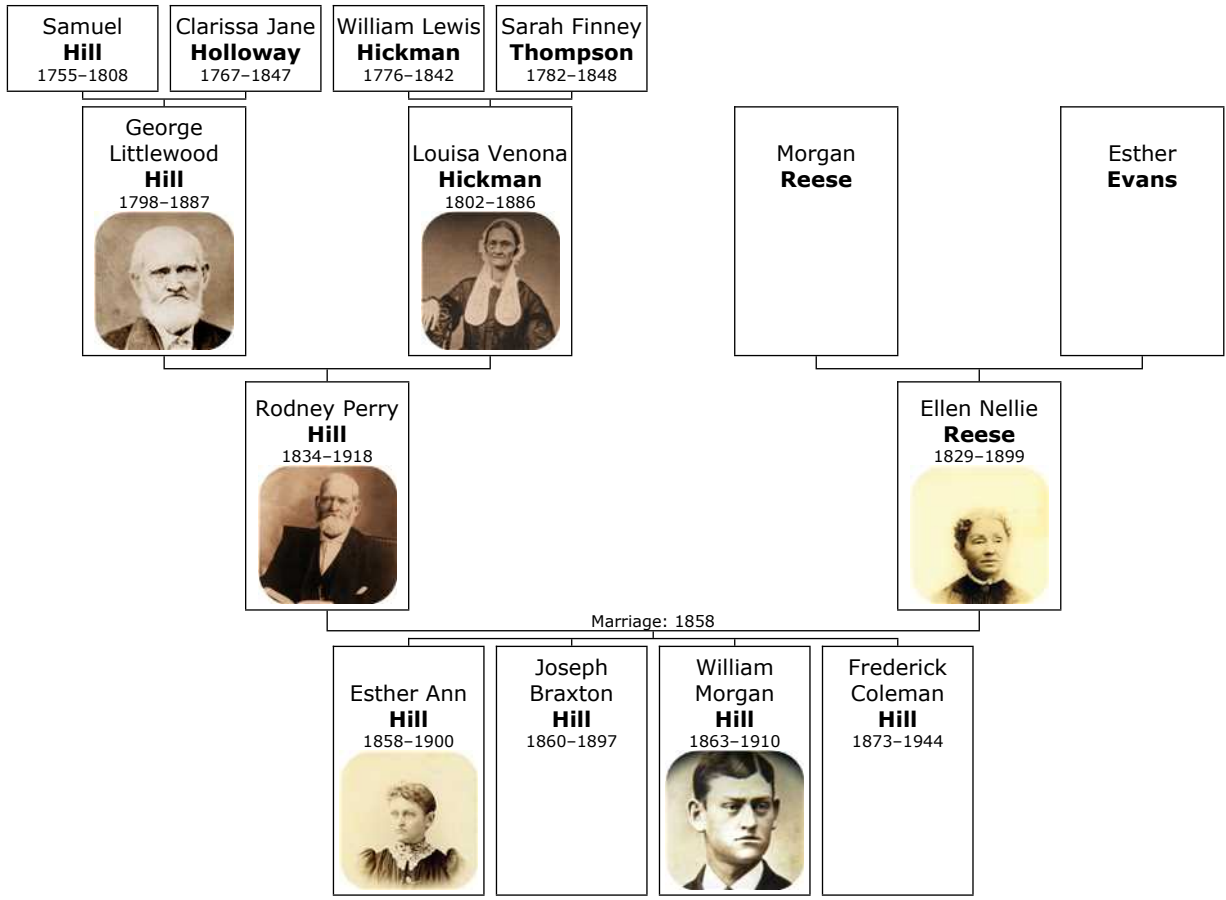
Samuel
**Hill**
1755–1808

Clarissa Jane
**Holloway**
1767–1847

William Lewis
**Hickman**
1776–1842

Sarah Finney
**Thompson**
1782–1848

George Littlewood
**Hill**
1798–1887

Louisa Venona
**Hickman**
1802–1886

Morgan
**Reese**

Esther
**Evans**

Rodney Perry
**Hill**
1834–1918

Ellen Nellie
**Reese**
1829–1899

Marriage: 1858

Esther Ann
**Hill**
1858–1900

Joseph Braxton
**Hill**
1860–1897

William Morgan
**Hill**
1863–1910

Frederick Coleman
**Hill**
1873–1944